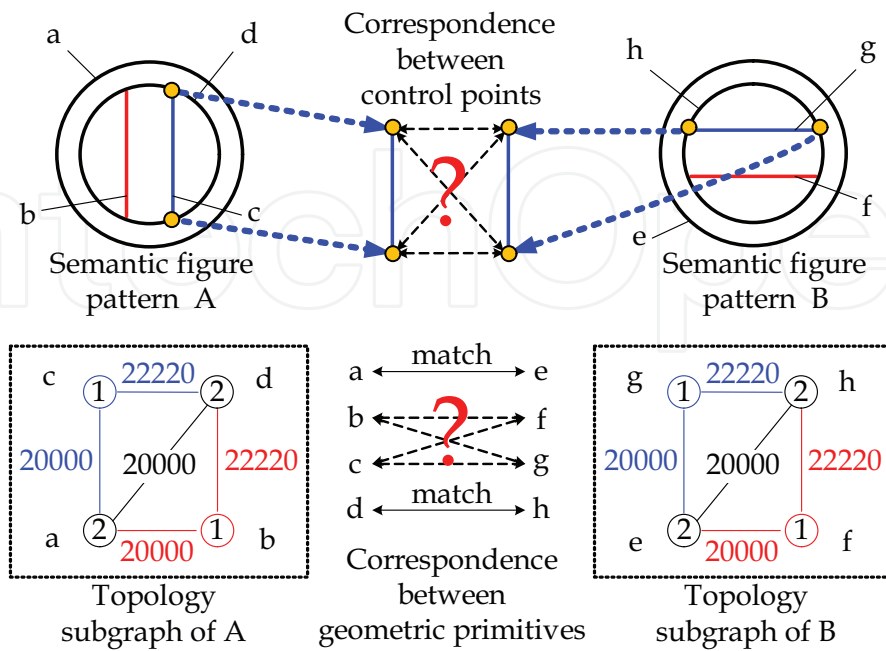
a
d
Correspondence between control points
h
g
?
b
c
f
e
Semantic figure pattern A
Semantic figure pattern B

c
1
22220
2
d
20000
20000
22220
a
2
20000
1
b
Topology subgraph of A

match
a
e
b
?
f
c
g
match
d
h
Correspondence between geometric primitives

g
1
22220
2
h
20000
20000
22220
e
2
20000
1
f
Topology subgraph of B